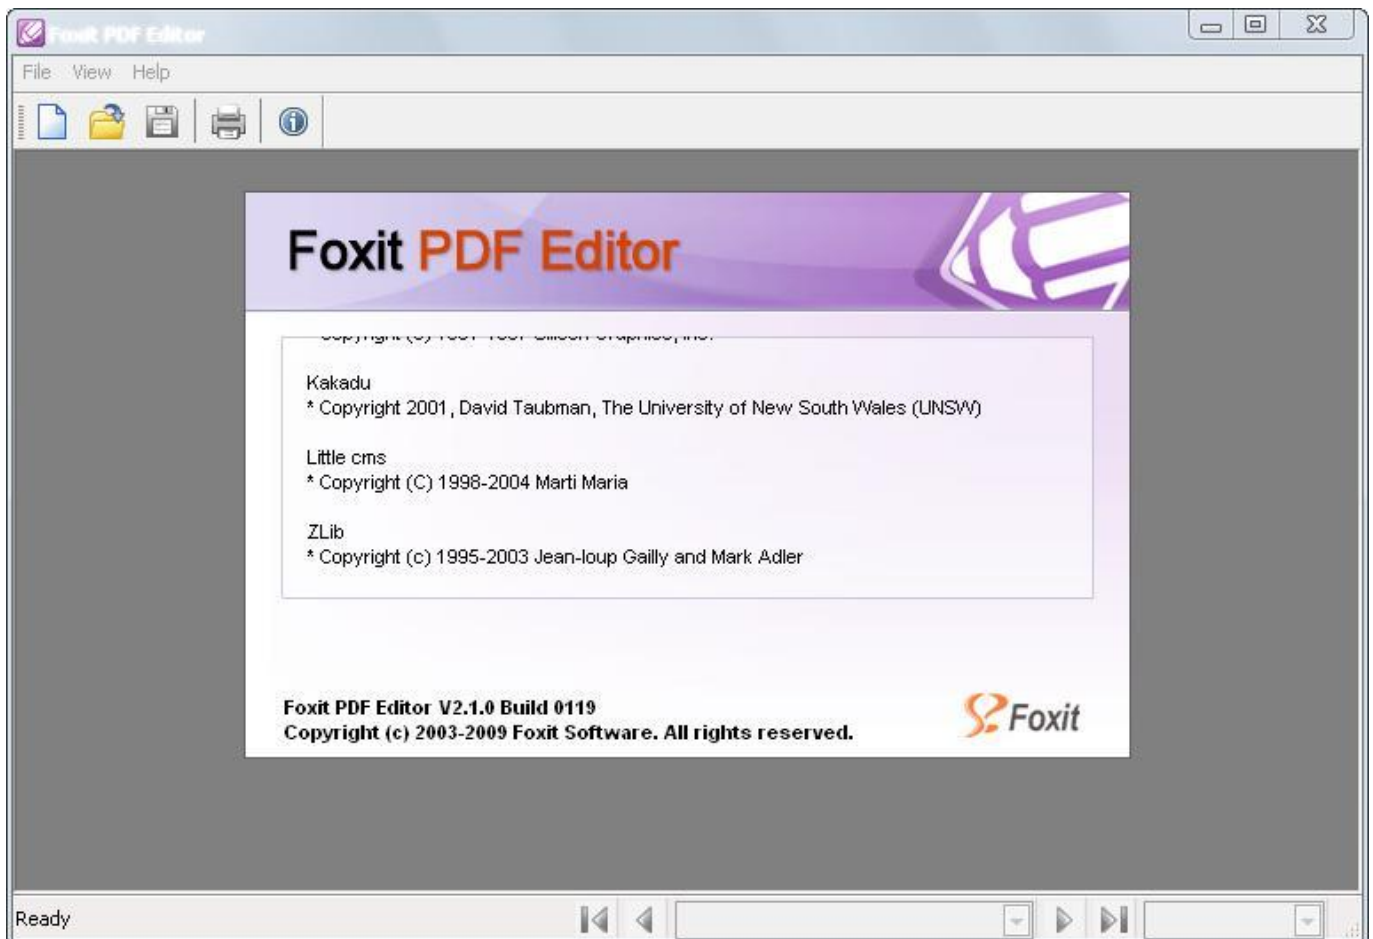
Foxit PDF Editor

File View Help

Foxit PDF Editor

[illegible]

Kakadu
* Copyright 2001, David Taubman, The University of New South Wales (UNSW)

Little cms
* Copyright (C) 1998-2004 Marti Maria

ZLib
* Copyright (c) 1995-2003 Jean-loup Gailly and Mark Adler

Foxit PDF Editor V2.1.0 Build 0119
Copyright (c) 2003-2009 Foxit Software. All rights reserved.

Foxit

Ready